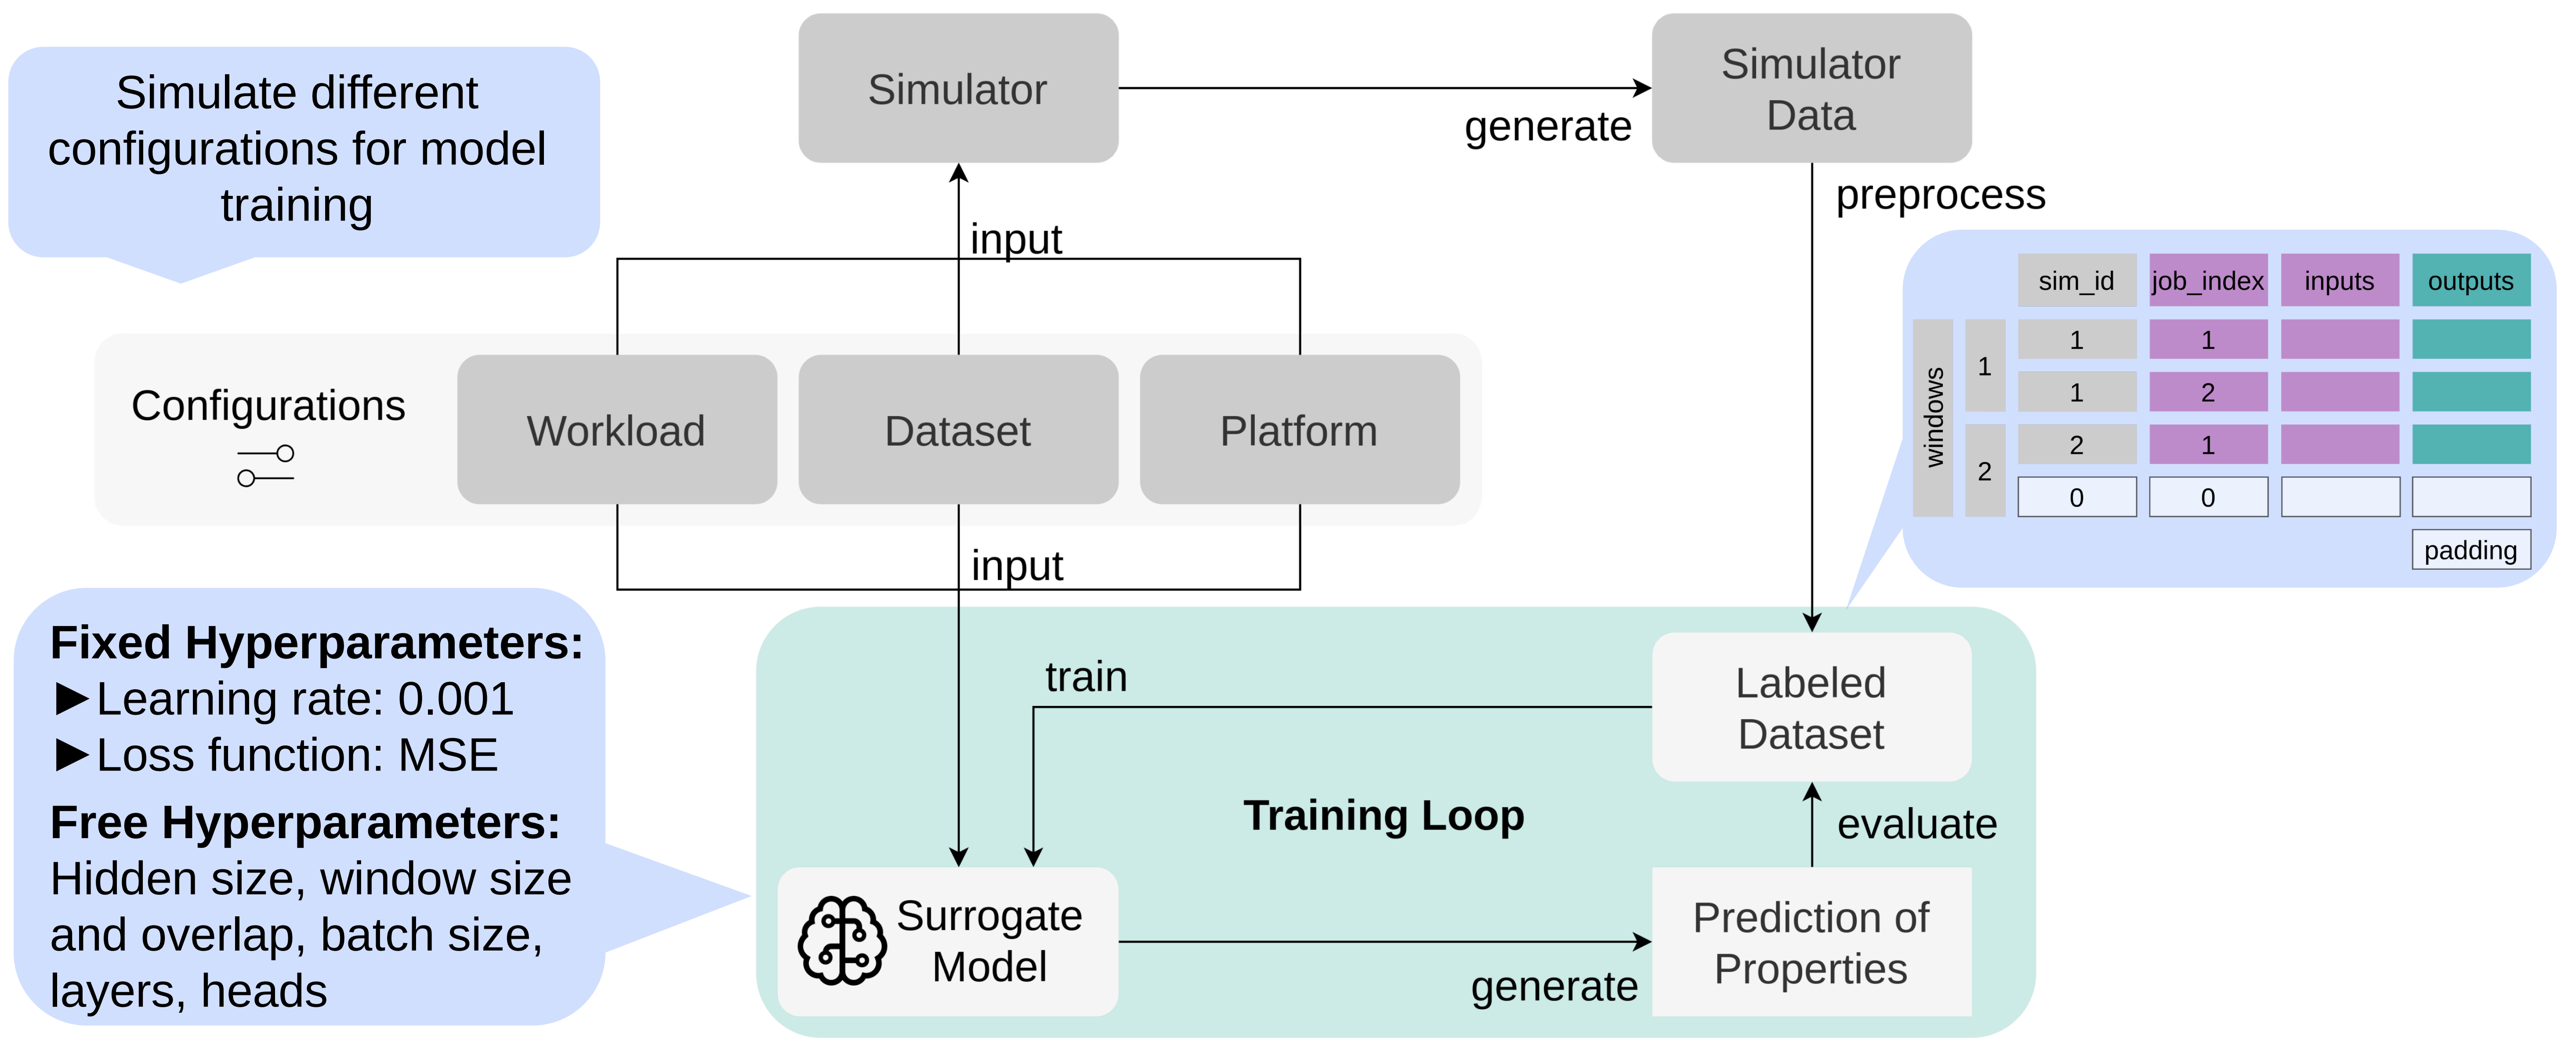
Simulate different configurations for model training

Simulator

generate

Simulator Data

preprocess

input

Configurations

Workload

Dataset

Platform

input

| | | sim_id | job_index | inputs | outputs |
|---|---|---|---|---|---|
| windows | 1 | 1 | 1 | | |
| | | 1 | 2 | | |
| | 2 | 2 | 1 | | |
| | | 0 | 0 | | |

padding

Fixed Hyperparameters:
►Learning rate: 0.001
►Loss function: MSE

Free Hyperparameters:
Hidden size, window size and overlap, batch size, layers, heads

train

Labeled Dataset

Training Loop

evaluate

Surrogate Model

generate

Prediction of Properties